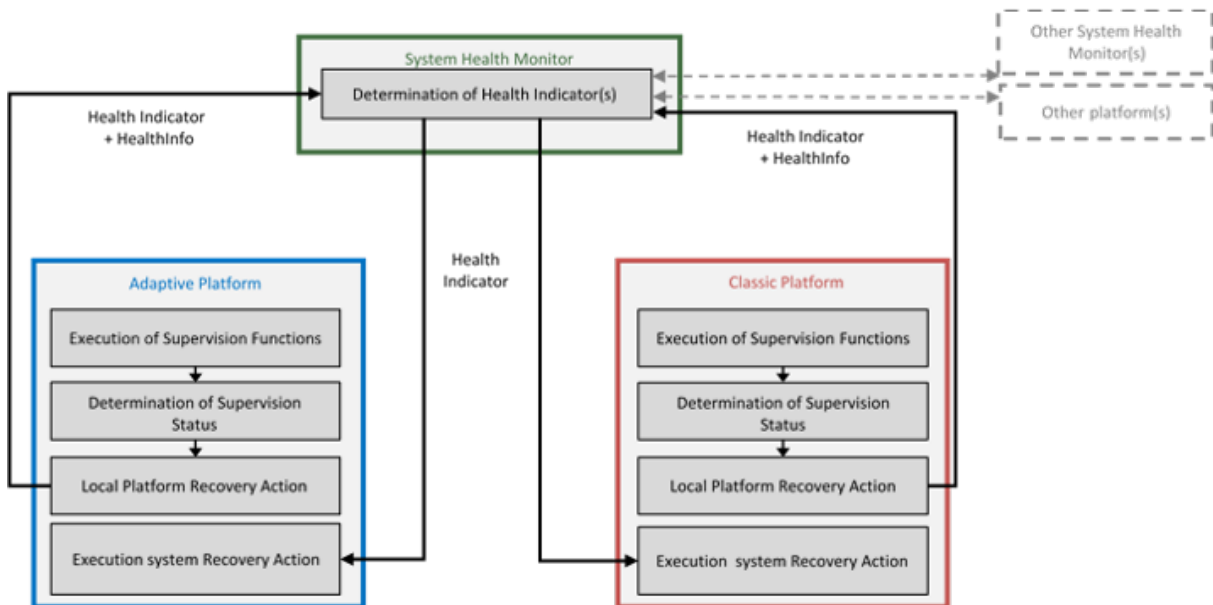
System Health Monitor

Determination of Health Indicator(s)

Other System Health Monitor(s)

Other platform(s)

Health Indicator
+ HealthInfo

Health Indicator
+ HealthInfo

Health Indicator

Adaptive Platform

Execution of Supervision Functions

Determination of Supervision Status

Local Platform Recovery Action

Execution system Recovery Action

Classic Platform

Execution of Supervision Functions

Determination of Supervision Status

Local Platform Recovery Action

Execution system Recovery Action